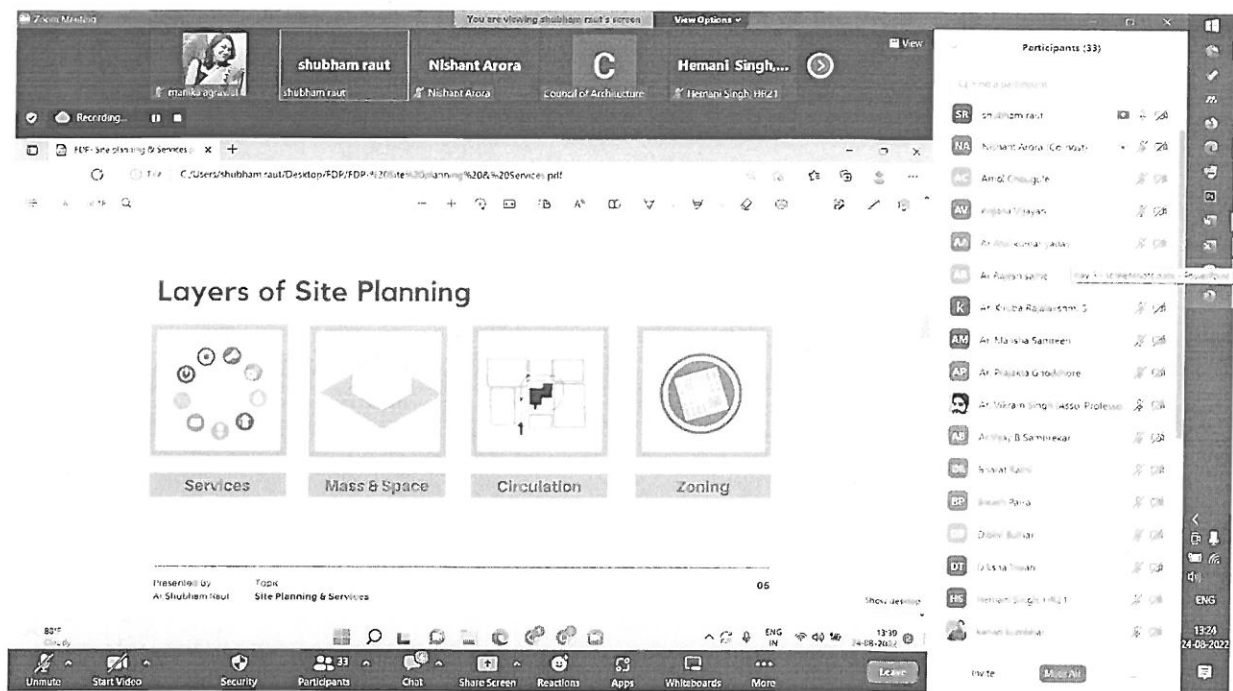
Zoom Meeting
You are viewing shubham raut's screen
View Options

manika agrawal
shubham raut
shubham raut
Nishant Arora
Nishant Arora
C
Council of Architecture
Hemani Singh,...
Hemani Singh HR21
View

Recording...

FDP- site planning & services
C:/Users/shubham.raut/Desktop/FDP/FDP-%20Site%20planning%20&%20Services.pdf

Layers of Site Planning

Services
Mass & Space
Circulation
Zoning

Presented by
Ar. Shubham Raut
Topic
Site Planning & Services
06

Show desktop
80°F
Cloudy
ENG IN
13:39
24-08-2022

Participants (33)
Find a participant
SR shubham raut
NA Nishant Arora (Co-host)
AC Amol Chougule
AV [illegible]
AA Ar. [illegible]
AR Ar. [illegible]
K Ar. Kruba Rajalakshmi S
AM Ar. Maisha Samreen
AP Ar. Prajakta Gholdmore
Ar. Vikram Singh (Asso. Professo
AB Ar. Viky B Sambrekar
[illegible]
BP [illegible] Patra
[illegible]
DT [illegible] Tiwari
HS Hemani Singh HR21
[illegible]
Invite
Mute All

13:24
24-08-2022
ENG

Unmute
Start Video
Security
33
Participants
Chat
Share Screen
Reactions
Apps
Whiteboards
More
Leave